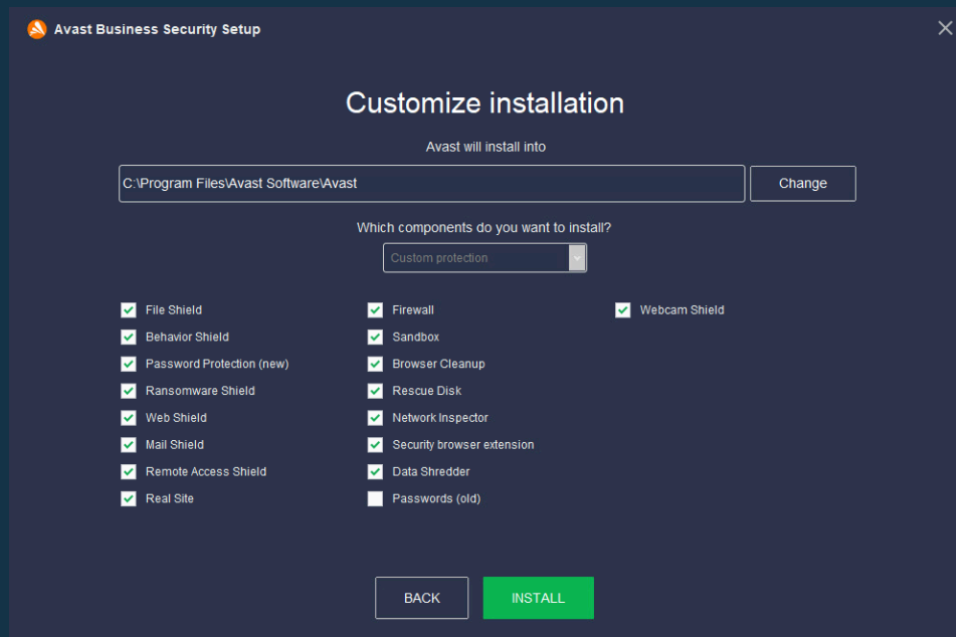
Avast Business Security Setup

Customize installation

Avast will install into

C:\Program Files\Avast Software\Avast

Change

Which components do you want to install?

Custom protection

File Shield
Behavior Shield
Password Protection (new)
Ransomware Shield
Web Shield
Mail Shield
Remote Access Shield
Real Site

Firewall
Sandbox
Browser Cleanup
Rescue Disk
Network Inspector
Security browser extension
Data Shredder
Passwords (old)

Webcam Shield

BACK

INSTALL